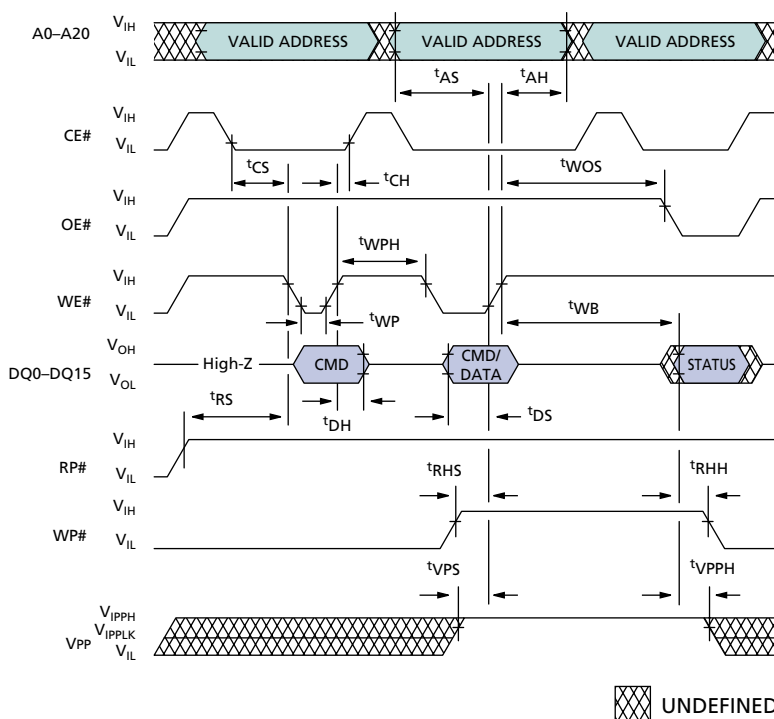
A0–A20 $V_{IH}$ $V_{IL}$ VALID ADDRESS VALID ADDRESS VALID ADDRESS

$t_{AS}$ $t_{AH}$

CE# $V_{IH}$ $V_{IL}$

$t_{CS}$ $t_{CH}$ $t_{WOS}$

OE# $V_{IH}$ $V_{IL}$

$t_{WPH}$

WE# $V_{IH}$ $V_{IL}$

$t_{WP}$ $t_{WB}$

DQ0–DQ15 $V_{OH}$ $V_{OL}$ High-Z CMD CMD/ DATA STATUS

$t_{RS}$ $t_{DH}$ $t_{DS}$

RP# $V_{IH}$ $V_{IL}$

$t_{RHS}$ $t_{RHH}$

WP# $V_{IH}$ $V_{IL}$

$t_{VPS}$ $t_{VPPH}$

VPP $V_{IPPH}$ $V_{IPPLK}$ $V_{IL}$

UNDEFINED